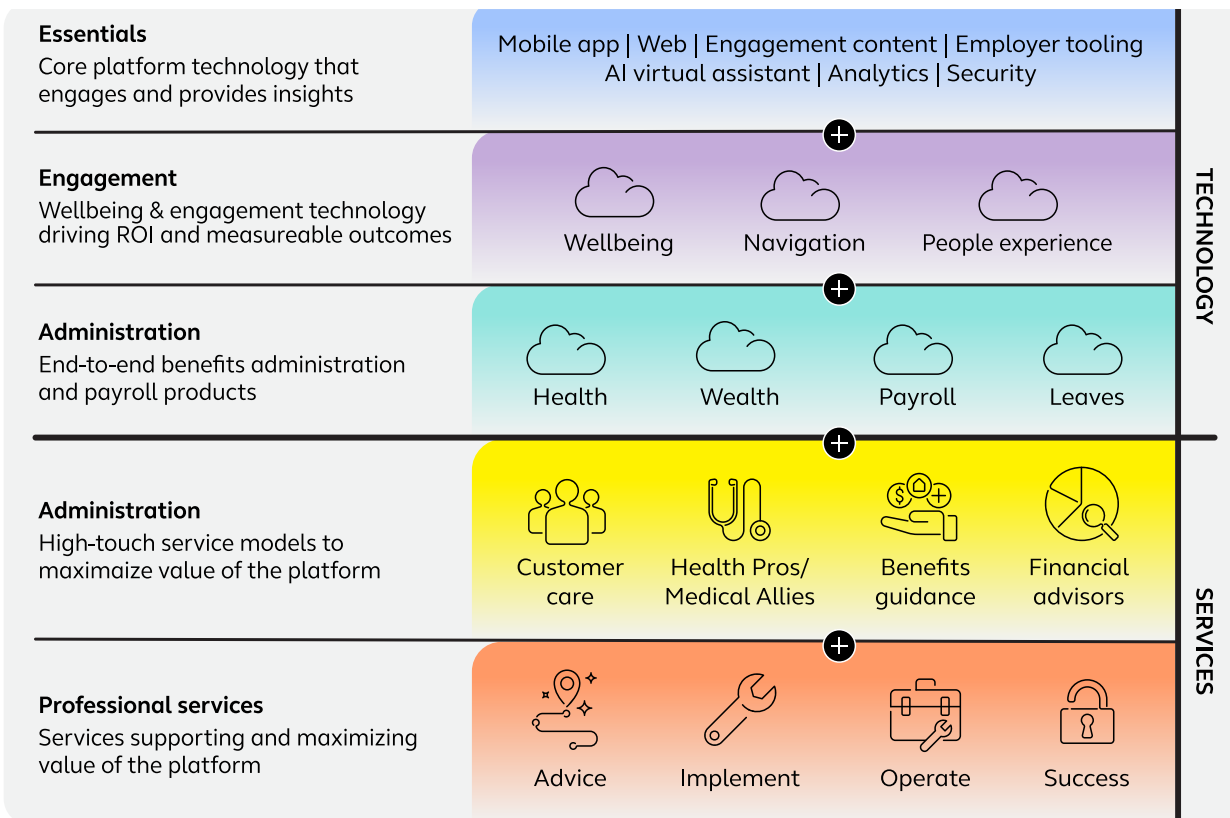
Essentials
Core platform technology that engages and provides insights

Mobile app | Web | Engagement content | Employer tooling
AI virtual assistant | Analytics | Security

Engagement
Wellbeing & engagement technology driving ROI and measureable outcomes

Wellbeing
Navigation
People experience

Administration
End-to-end benefits administration and payroll products

Health
Wealth
Payroll
Leaves

TECHNOLOGY

Administration
High-touch service models to maximaize value of the platform

Customer care
Health Pros/ Medical Allies
Benefits guidance
Financial advisors

Professional services
Services supporting and maximizing value of the platform

Advice
Implement
Operate
Success

SERVICES